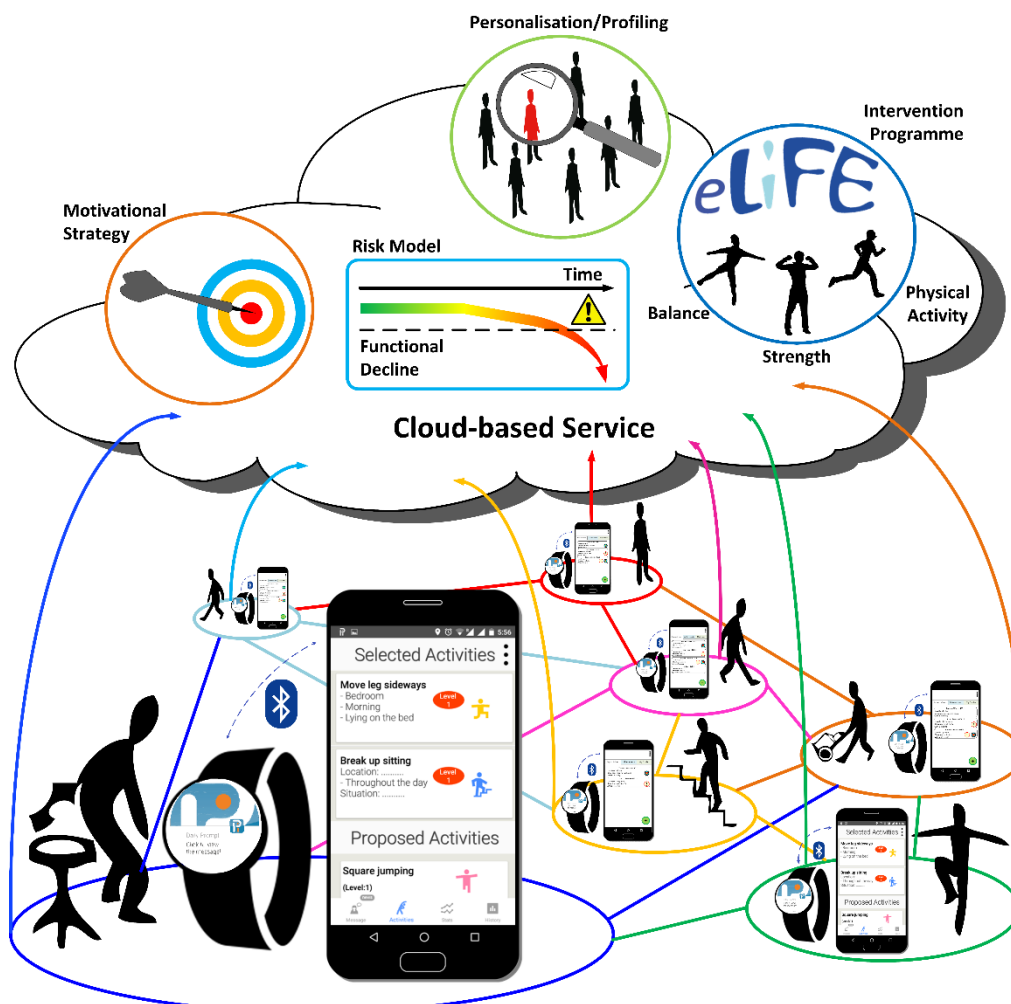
Personalisation/Profiling

Intervention Programme

eLiFE

Motivational Strategy

Risk Model

Time

Functional Decline

Balance

Strength

Physical Activity

Cloud-based Service

5:56

Selected Activities

Move leg sideways
- Bedroom
- Morning
- Lying on the bed

Level 1

Break up sitting
Location: ..........
- Throughout the day
Situation: ..........

Level 1

Proposed Activities

Square jumping
(Level:1)

Message Activities Stats History

Dear Exempl
Click to view the message

Selected Activities

Proposed Activities